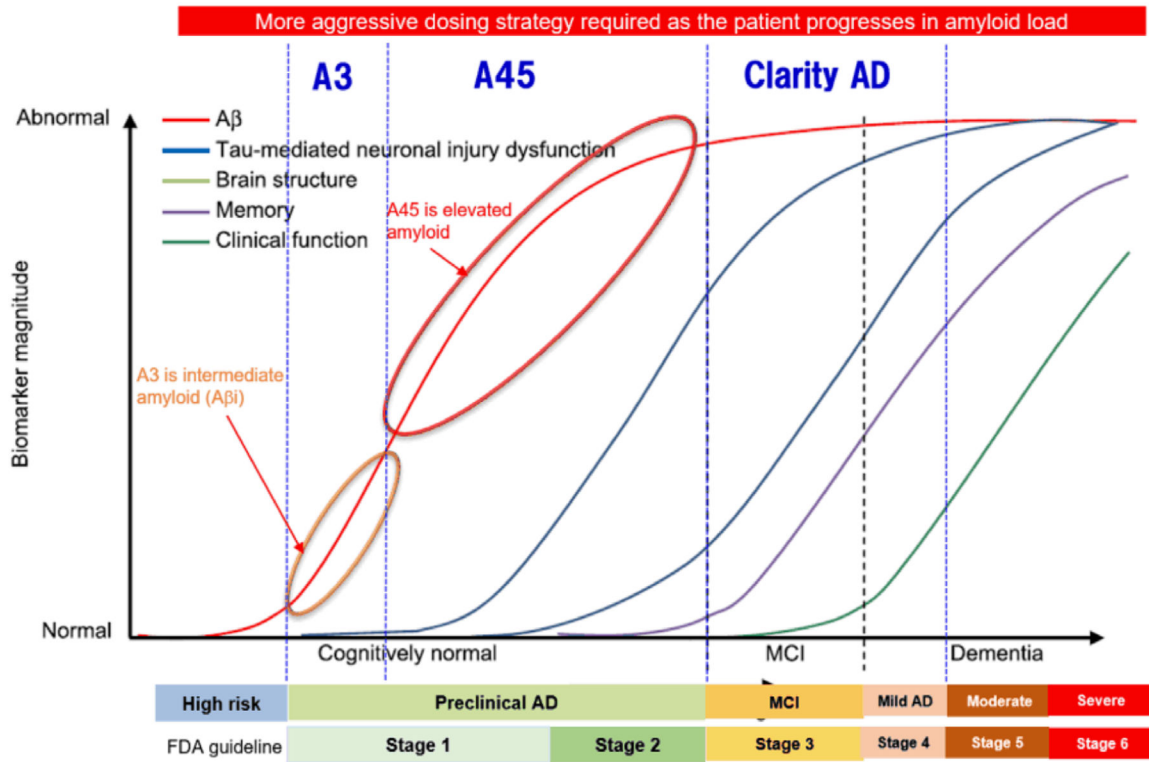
More aggressive dosing strategy required as the patient progresses in amyloid load

A3

A45

Clarity AD

Abnormal

Aβ
Tau-mediated neuronal injury dysfunction
Brain structure
Memory
Clinical function

A45 is elevated amyloid

Biomarker magnitude

A3 is intermediate amyloid (Aβi)

Normal

Cognitively normal

MCI

Dementia

| High risk | Preclinical AD | | MCI | Mild AD | Moderate | Severe |
|---|---|---|---|---|---|---|
| FDA guideline | Stage 1 | Stage 2 | Stage 3 | Stage 4 | Stage 5 | Stage 6 |